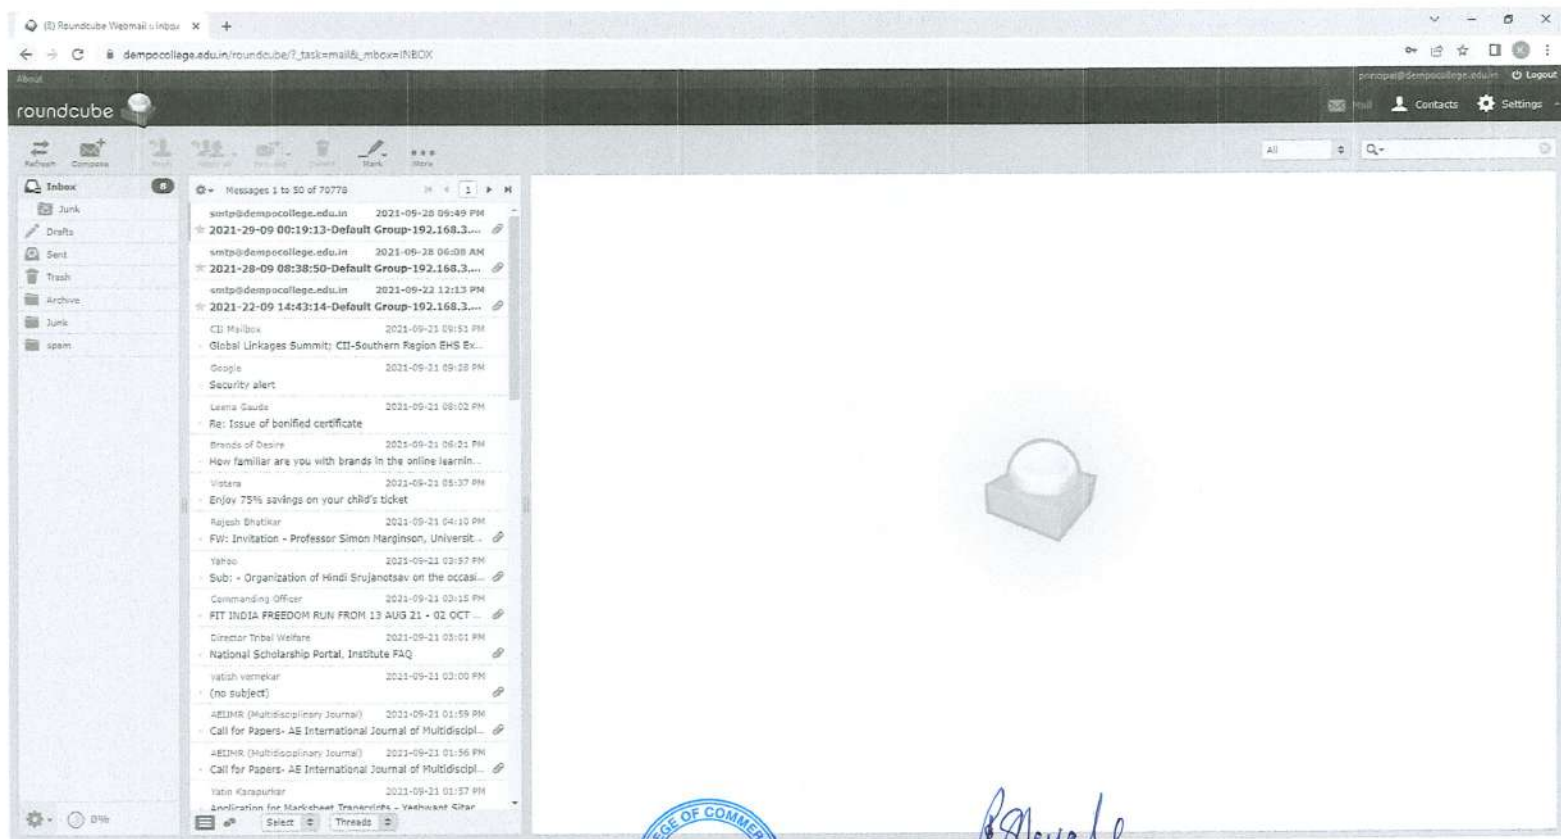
(8) Roundcube Webmail :: Inbox ×  +

dempocollege.edu.in/roundcube/?_task=mail&_mbox=INBOX

About

roundcube

principal@dempocollege.edu.in  Logout

Mail  Contacts  Settings

Refresh  Compose  Reply  Reply all  Forward  Delete  Mark  More

All  Q-

Inbox 8
Junk
Drafts
Sent
Trash
Archive
Junk
spam

Messages 1 to 50 of 70778  1

smtp@dempocollege.edu.in 2021-09-28 09:49 PM
2021-29-09 00:19:13-Default Group-192.168.3....

smtp@dempocollege.edu.in 2021-09-28 06:08 AM
2021-28-09 08:38:50-Default Group-192.168.3....

smtp@dempocollege.edu.in 2021-09-22 12:13 PM
2021-22-09 14:43:14-Default Group-192.168.3....

CII Mailbox 2021-09-21 09:53 PM
Global Linkages Summit; CII-Southern Region EHS Ex...

Google 2021-09-21 09:28 PM
Security alert

Leena Gaude 2021-09-21 08:02 PM
Re: Issue of bonified certificate

Brands of Desire 2021-09-21 06:21 PM
How familiar are you with brands in the online learnin...

Vistara 2021-09-21 05:37 PM
Enjoy 75% savings on your child's ticket

Rajesh Bhatikar 2021-09-21 04:10 PM
FW: Invitation - Professor Simon Marginson, Universit...

Yahoo 2021-09-21 03:57 PM
Sub: - Organization of Hindi Srujanotsav on the occasi...

Commanding Officer 2021-09-21 03:15 PM
FIT INDIA FREEDOM RUN FROM 13 AUG 21 - 02 OCT ...

Director Tribal Welfare 2021-09-21 03:01 PM
National Scholarship Portal, Institute FAQ

vatish vernekar 2021-09-21 03:00 PM
(no subject)

AEIJMR (Multidisciplinary Journal) 2021-09-21 01:59 PM
Call for Papers- AE International Journal of Multidiscipl...

AEIJMR (Multidisciplinary Journal) 2021-09-21 01:56 PM
Call for Papers- AE International Journal of Multidiscipl...

Yatin Karapurkar 2021-09-21 01:57 PM
Application for Marksheet Transcripts - Yashwant Sitar...

0%

Select  Threads

GE OF COMME

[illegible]